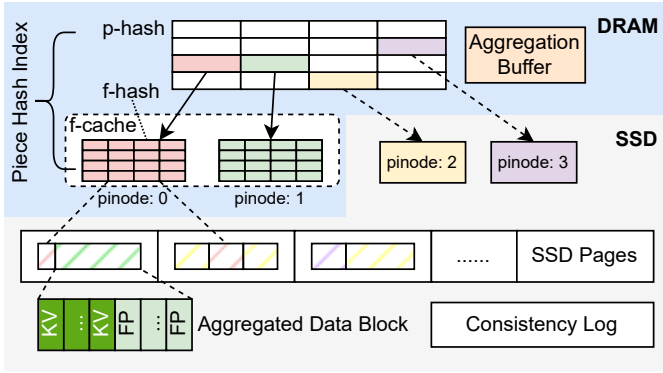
Piece Hash Index

p-hash

DRAM

Aggregation Buffer

f-hash

f-cache

SSD

pinode: 2

pinode: 3

pinode: 0

pinode: 1

......

SSD Pages

KV

...

KV

FP

...

FP

Aggregated Data Block

Consistency Log